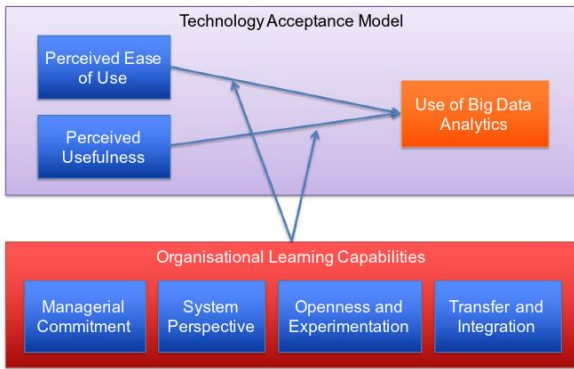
Technology Acceptance Model

Perceived Ease of Use

Perceived Usefulness

Use of Big Data Analytics

Organisational Learning Capabilities

Managerial Commitment

System Perspective

Openness and Experimentation

Transfer and Integration